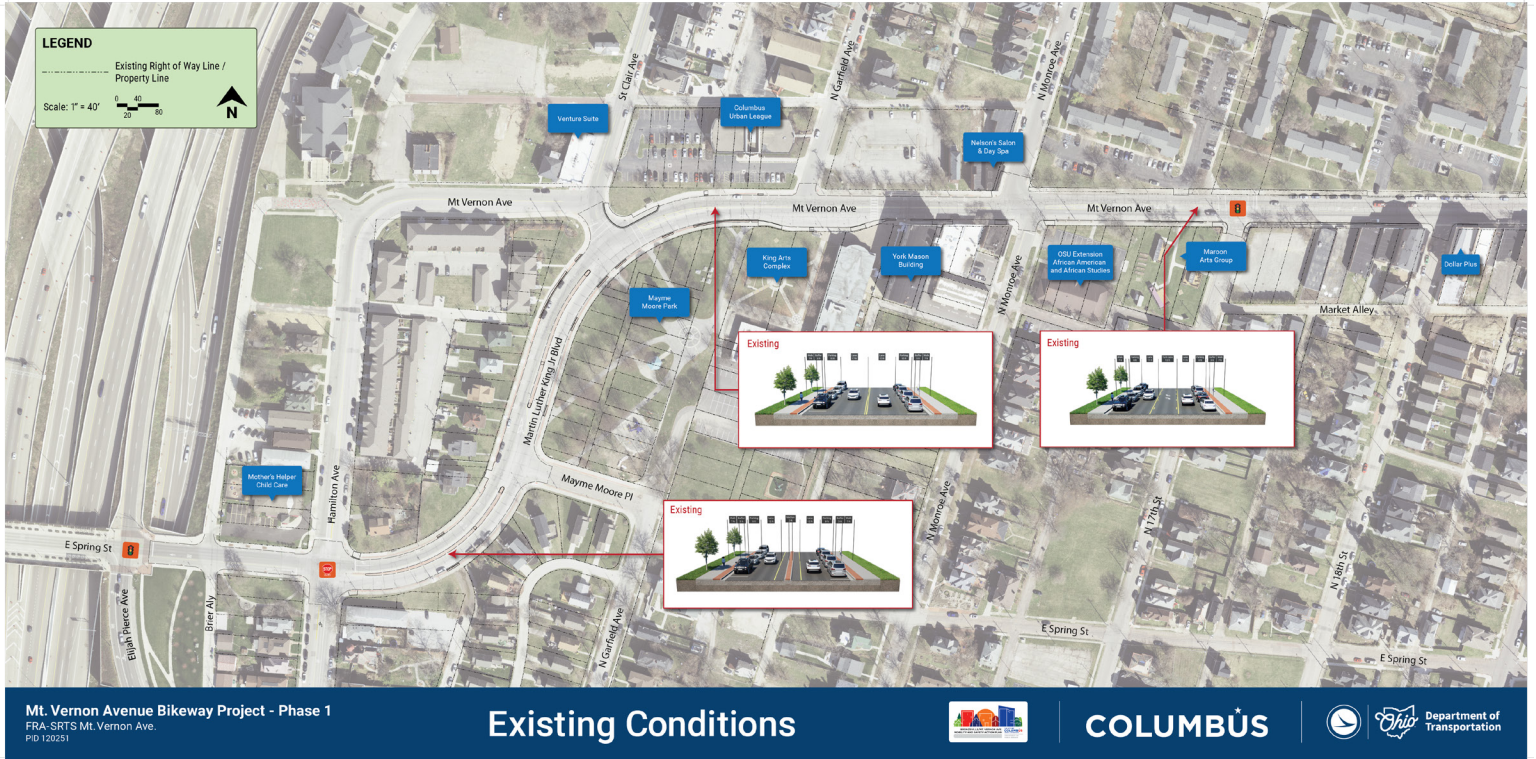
LEGEND

Existing Right of Way Line / Property Line

Scale: 1" = 40'

0 40 20 80

N

Venture Suite

St Clair Ave

Columbus Urban League

N Garfield Ave

Nelson's Salon & Day Spa

N Monroe Ave

Mt Vernon Ave

Mt Vernon Ave

Mt Vernon Ave

King Arts Complex

York Mason Building

OSU Extension African American and African Studies

Maroon Arts Group

Dollar Plus

Mayme Moore Park

N Monroe Ave

Market Alley

Martin Luther King Jr Blvd

Existing

Existing

Mother's Helper Child Care

Hamilton Ave

Mayme Moore Pl

N Monroe Ave

N 17th St

N 18th St

Existing

E Spring St

Elijah Pierce Ave

Brier Aly

N Garfield Ave

E Spring St

E Spring St

Mt. Vernon Avenue Bikeway Project - Phase 1
FRA-SRTS Mt.Vernon Ave.
PID 120251

Existing Conditions

COLUMBUS

Ohio Department of Transportation